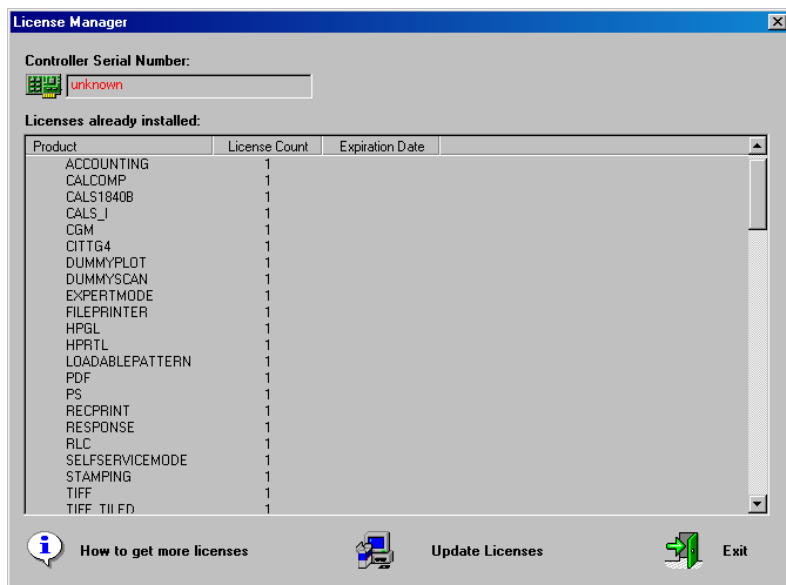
License Manager

Controller Serial Number:

unknown

Licenses already installed:

| Product | License Count | Expiration Date |
|---|---|---|
| ACCOUNTING | 1 | |
| CALCOMP | 1 | |
| CALS1840B | 1 | |
| CALS_I | 1 | |
| CGM | 1 | |
| CITTG4 | 1 | |
| DUMMYPLOT | 1 | |
| DUMMYSCAN | 1 | |
| EXPERTMODE | 1 | |
| FILEPRINTER | 1 | |
| HPGL | 1 | |
| HPRTL | 1 | |
| LOADABLEPATTERN | 1 | |
| PDF | 1 | |
| PS | 1 | |
| RECPRINT | 1 | |
| RESPONSE | 1 | |
| RLC | 1 | |
| SELFSERVICEMODE | 1 | |
| STAMPING | 1 | |
| TIFF | 1 | |
| TIFF_TILED | 1 | |

How to get more licenses

Update Licenses

Exit